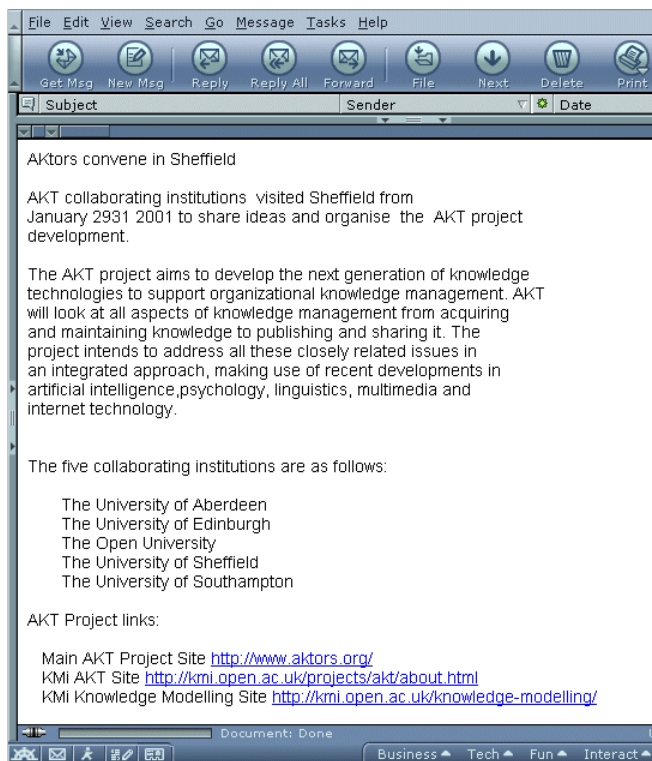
File Edit View Search Go Message Tasks Help

Get Msg New Msg Reply Reply All Forward File Next Delete Print

Subject Sender Date

AKtors convene in Sheffield

AKT collaborating institutions visited Sheffield from January 2931 2001 to share ideas and organise the AKT project development.

The AKT project aims to develop the next generation of knowledge technologies to support organizational knowledge management. AKT will look at all aspects of knowledge management from acquiring and maintaining knowledge to publishing and sharing it. The project intends to address all these closely related issues in an integrated approach, making use of recent developments in artificial intelligence,psychology, linguistics, multimedia and internet technology.

The five collaborating institutions are as follows:

The University of Aberdeen
The University of Edinburgh
The Open University
The University of Sheffield
The University of Southampton

AKT Project links:

Main AKT Project Site http://www.aktors.org/
KMi AKT Site http://kmi.open.ac.uk/projects/akt/about.html
KMi Knowledge Modelling Site http://kmi.open.ac.uk/knowledge-modelling/

Document: Done

Business Tech Fun Interact